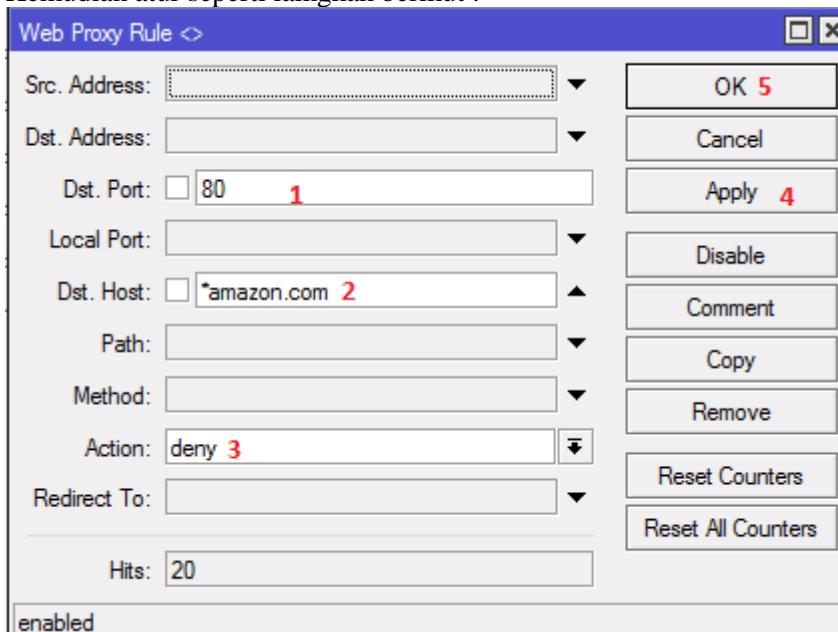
Web Proxy Rule <>

Src. Address:
Dst. Address:
Dst. Port: 80 1
Local Port:
Dst. Host: *amazon.com 2
Path:
Method:
Action: deny 3
Redirect To:
Hits: 20

OK 5
Cancel
Apply 4
Disable
Comment
Copy
Remove
Reset Counters
Reset All Counters

enabled